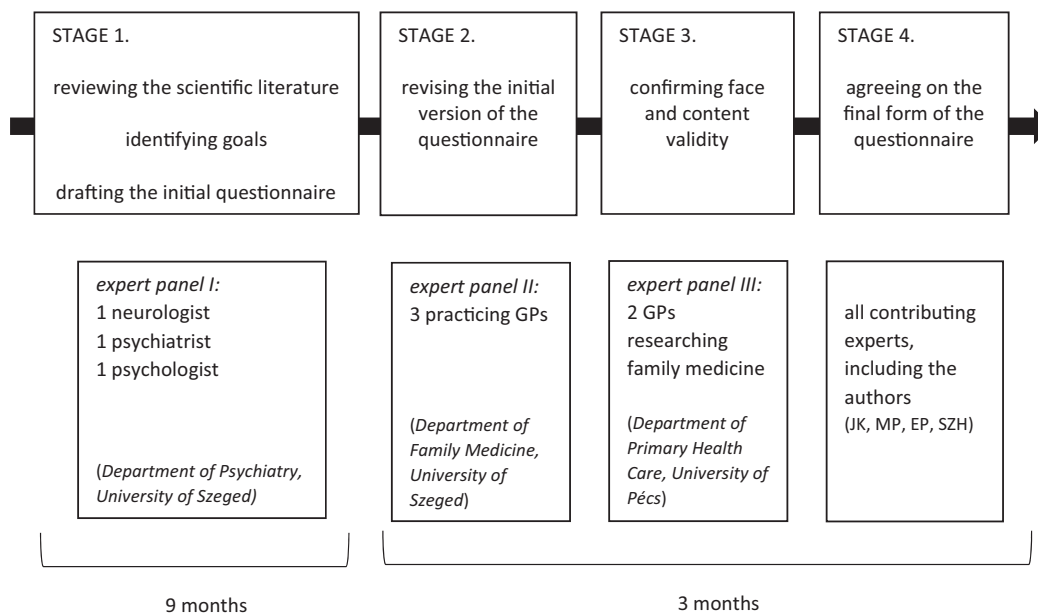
STAGE 1.

reviewing the scientific literature

identifying goals

drafting the initial questionnaire

STAGE 2.

revising the initial version of the questionnaire

STAGE 3.

confirming face and content validity

STAGE 4.

agreeing on the final form of the questionnaire

*expert panel I:*
1 neurologist
1 psychiatrist
1 psychologist

(*Department of Psychiatry, University of Szeged)*

*expert panel II:*
3 practicing GPs

(*Department of Family Medicine, University of Szeged*)

*expert panel III:*
2 GPs researching family medicine

(*Department of Primary Health Care, University of Pécs*)

all contributing experts, including the authors
(JK, MP, EP, SZH)

9 months

3 months